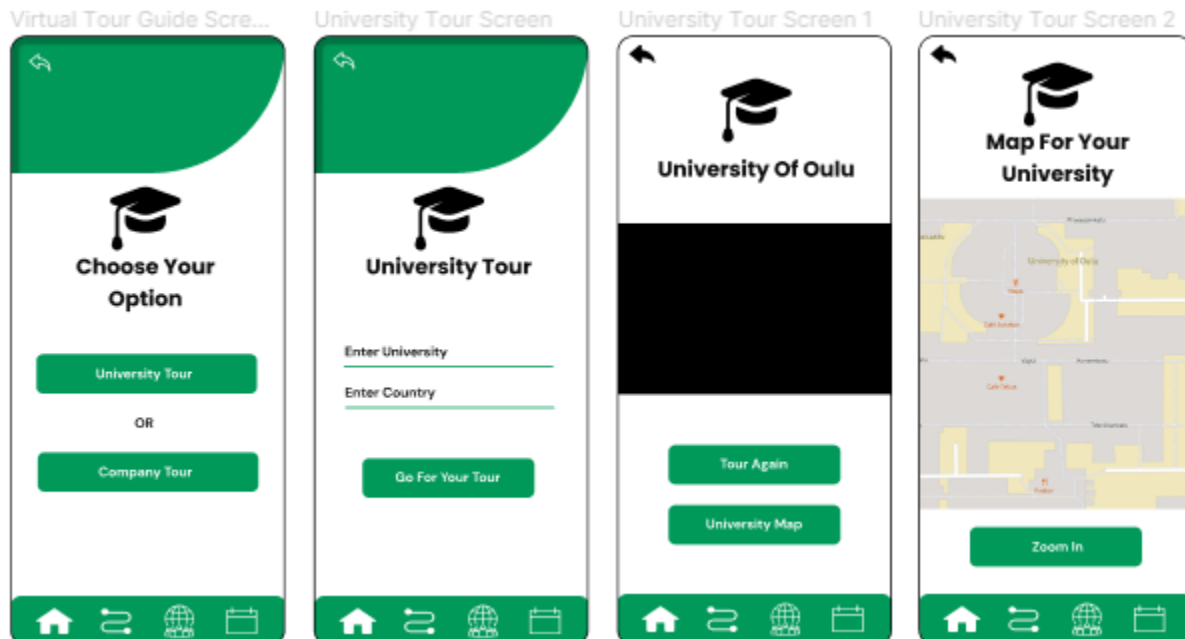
Virtual Tour Guide Scre...

Choose Your Option

University Tour

OR

Company Tour

University Tour Screen

University Tour

Enter University

Enter Country

Go For Your Tour

University Tour Screen 1

University Of Oulu

Tour Again

University Map

University Tour Screen 2

Map For Your University

University of Oulu

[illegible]

Zoom In